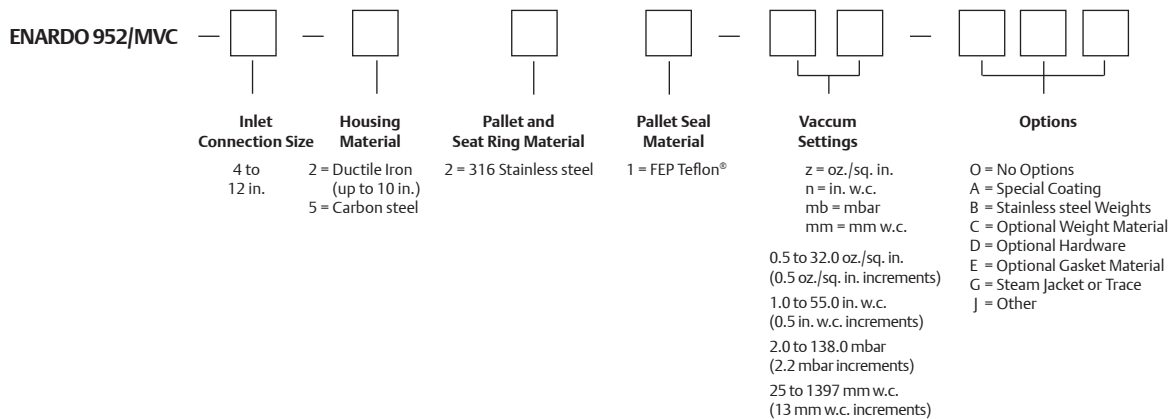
ENARDO 952/MVC — [ ] — [ ] [ ] [ ] — [ ] [ ] — [ ] [ ]

Inlet Connection Size

4 to 12 in.

Housing Material

2 = Ductile Iron (up to 10 in.)
5 = Carbon steel

Pallet and Seat Ring Material

2 = 316 Stainless steel

Pallet Seal Material

1 = FEP Teflon®

Vaccum Settings

z = oz./sq. in.
n = in. w.c.
mb = mbar
mm = mm w.c.

0.5 to 32.0 oz./sq. in. (0.5 oz./sq. in. increments)

1.0 to 55.0 in. w.c. (0.5 in. w.c. increments)

2.0 to 138.0 mbar (2.2 mbar increments)

25 to 1397 mm w.c. (13 mm w.c. increments)

Options

O = No Options
A = Special Coating
B = Stainless steel Weights
C = Optional Weight Material
D = Optional Hardware
E = Optional Gasket Material
G = Steam Jacket or Trace
J = Other